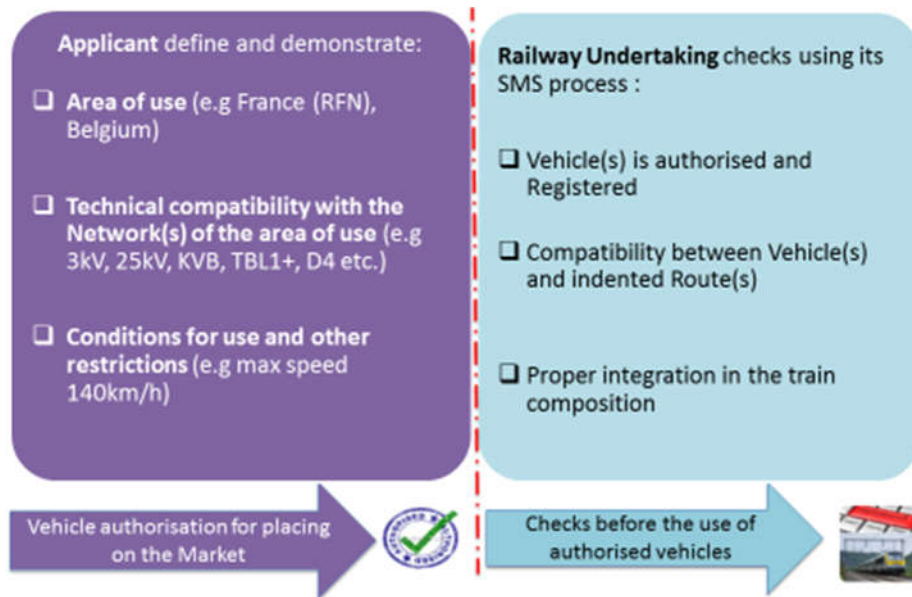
**Applicant** define and demonstrate:

❑ **Area of use** (e.g France (RFN), Belgium)

❑ **Technical compatibility with the Network(s) of the area of use** (e.g 3kV, 25kV, KVB, TBL1+, D4 etc.)

❑ **Conditions for use and other restrictions** (e.g max speed 140km/h)

**Railway Undertaking** checks using its SMS process :

❑ Vehicle(s) is authorised and Registered

❑ Compatibility between Vehicle(s) and indented Route(s)

❑ Proper integration in the train composition

Vehicle authorisation for placing on the Market

Checks before the use of authorised vehicles